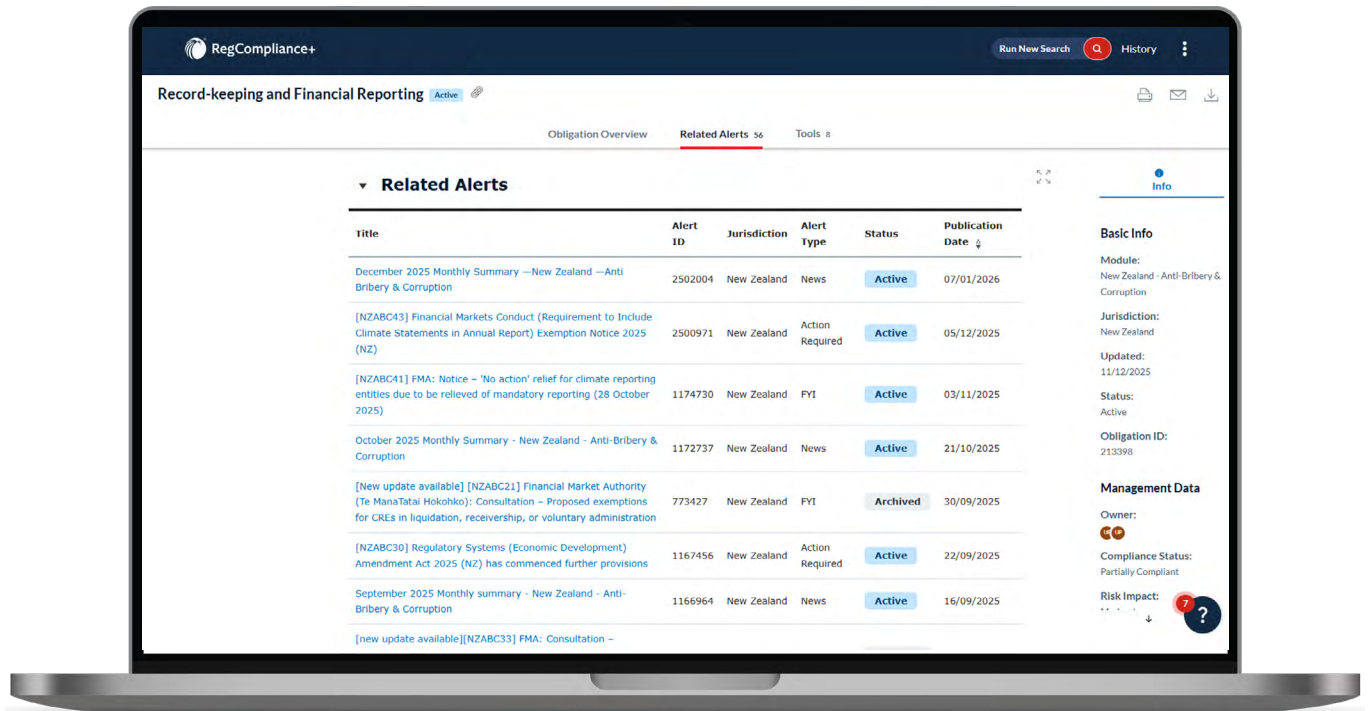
RegCompliance+

Run New Search

History

Record-keeping and Financial Reporting Active

Obligation Overview

Related Alerts 56

Tools 8

Related Alerts

| Title | Alert ID | Jurisdiction | Alert Type | Status | Publication Date |
|---|---|---|---|---|---|
| December 2025 Monthly Summary —New Zealand —Anti Bribery & Corruption | 2502004 | New Zealand | News | Active | 07/01/2026 |
| [NZABC43] Financial Markets Conduct (Requirement to Include Climate Statements in Annual Report) Exemption Notice 2025 (NZ) | 2500971 | New Zealand | Action Required | Active | 05/12/2025 |
| [NZABC41] FMA: Notice – 'No action' relief for climate reporting entities due to be relieved of mandatory reporting (28 October 2025) | 1174730 | New Zealand | FYI | Active | 03/11/2025 |
| October 2025 Monthly Summary - New Zealand - Anti-Bribery & Corruption | 1172737 | New Zealand | News | Active | 21/10/2025 |
| [New update available] [NZABC21] Financial Market Authority (Te ManaTatai Hokohko): Consultation – Proposed exemptions for CREs in liquidation, receivership, or voluntary administration | 773427 | New Zealand | FYI | Archived | 30/09/2025 |
| [NZABC30] Regulatory Systems (Economic Development) Amendment Act 2025 (NZ) has commenced further provisions | 1167456 | New Zealand | Action Required | Active | 22/09/2025 |
| September 2025 Monthly summary - New Zealand - Anti-Bribery & Corruption | 1166964 | New Zealand | News | Active | 16/09/2025 |
| [new update available][NZABC33] FMA: Consultation – | | | | | |

Info

Basic Info

Module:
New Zealand - Anti-Bribery & Corruption

Jurisdiction:
New Zealand

Updated:
11/12/2025

Status:
Active

Obligation ID:
213398

Management Data

Owner:

Compliance Status:
Partially Compliant

Risk Impact:
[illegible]

7

?